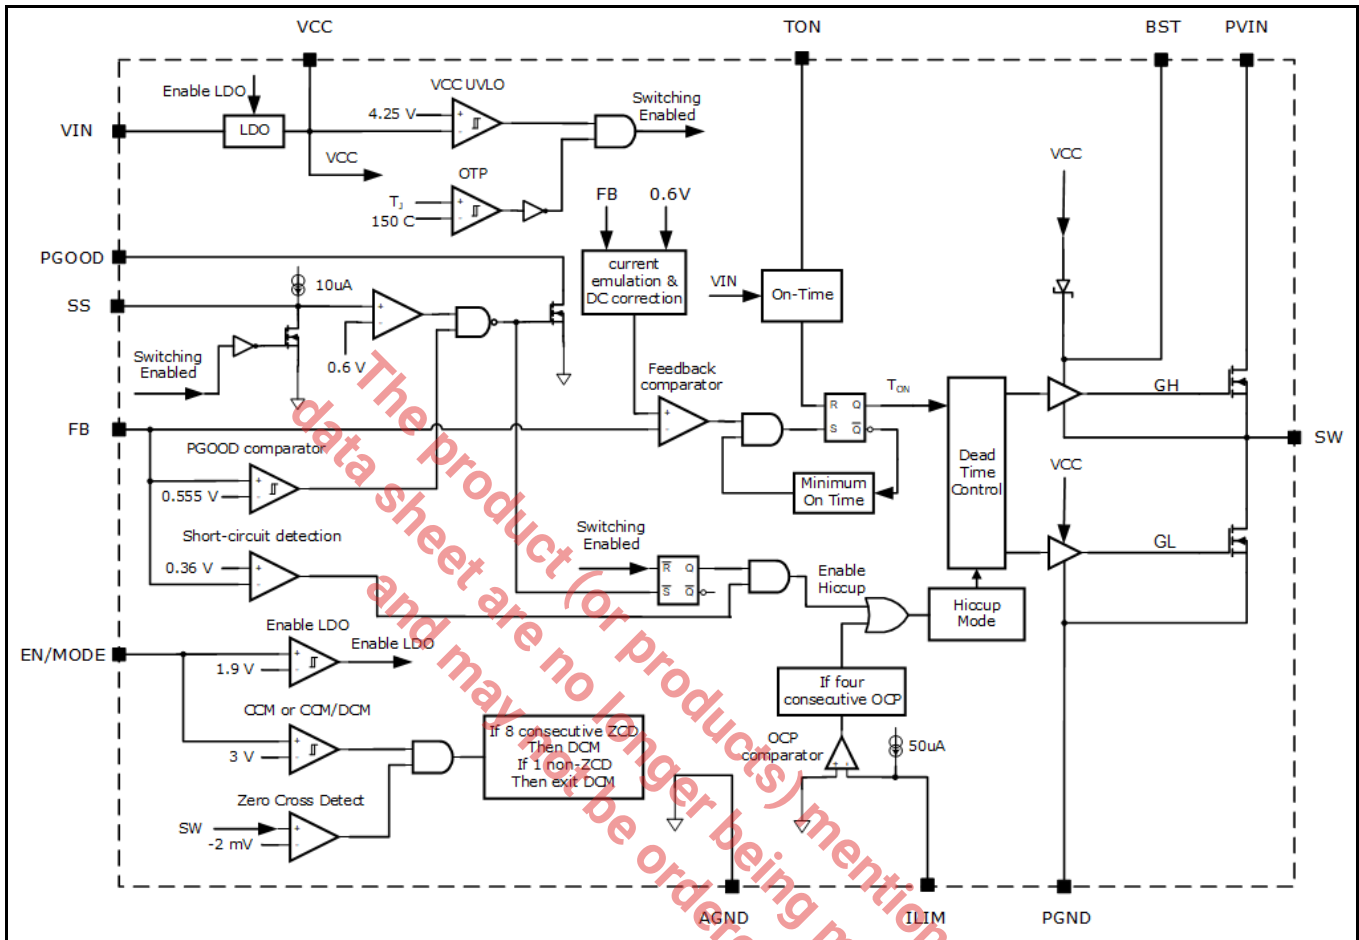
VCC
TON
BST
PVIN
Enable LDO
VCC UVLO
VIN
LDO
4.25 V
Switching Enabled
VCC
OTP
$T_J$
150 C
FB
0.6V
VCC
PGOOD
current emulation & DC correction
SS
10uA
VIN
On-Time
Switching Enabled
0.6 V
Feedback comparator
$T_{ON}$
GH
FB
R Q
S $\overline{Q}$
SW
PGOOD comparator
Dead Time Control
0.555 V
Minimum On Time
VCC
Short-circuit detection
Switching Enabled
GL
0.36 V
$\overline{R}$ Q
$\overline{S}$ $\overline{Q}$
Enable Hiccup
Enable LDO
Hiccup Mode
EN/MODE
Enable LDO
1.9 V
If four consecutive OCP
CCM or CCM/DCM
OCP comparator
50uA
3 V
If 8 consecutive ZCD Then DCM If 1 non-ZCD Then exit DCM
Zero Cross Detect
SW
-2 mV
AGND
ILIM
PGND
The product (or products) mention
data sheet are no longer being m
and may not be ordere